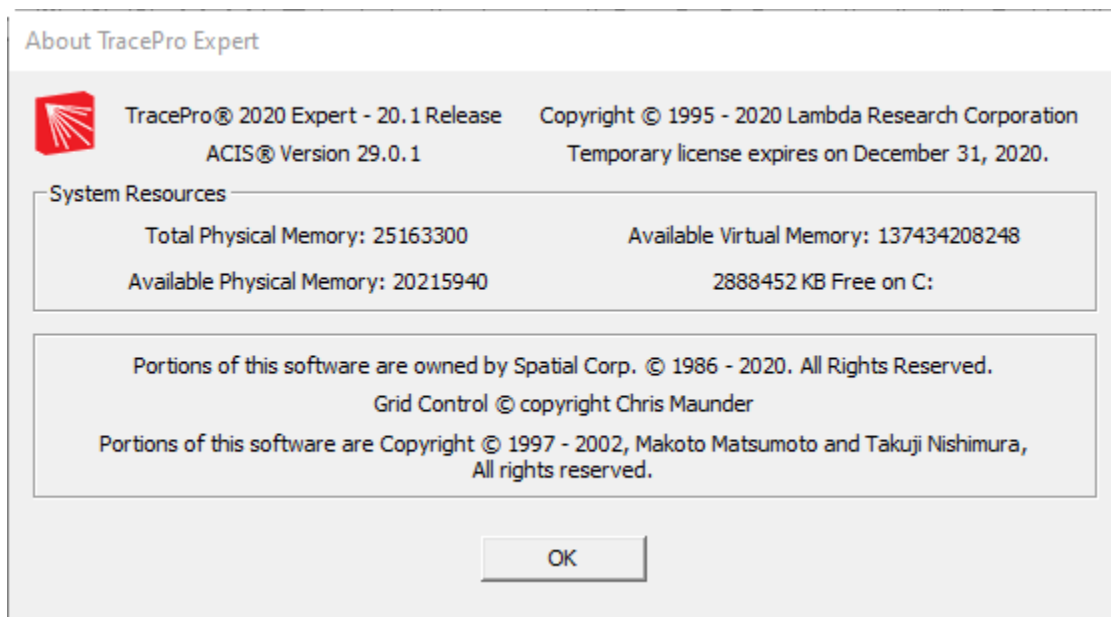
About TracePro Expert

TracePro® 2020 Expert - 20.1 Release
ACIS® Version 29.0.1

Copyright © 1995 - 2020 Lambda Research Corporation
Temporary license expires on December 31, 2020.

System Resources

Total Physical Memory: 25163300
Available Physical Memory: 20215940

Available Virtual Memory: 137434208248
2888452 KB Free on C:

Portions of this software are owned by Spatial Corp. © 1986 - 2020. All Rights Reserved.

Grid Control © copyright Chris Maunder

Portions of this software are Copyright © 1997 - 2002, Makoto Matsumoto and Takuji Nishimura, All rights reserved.

OK